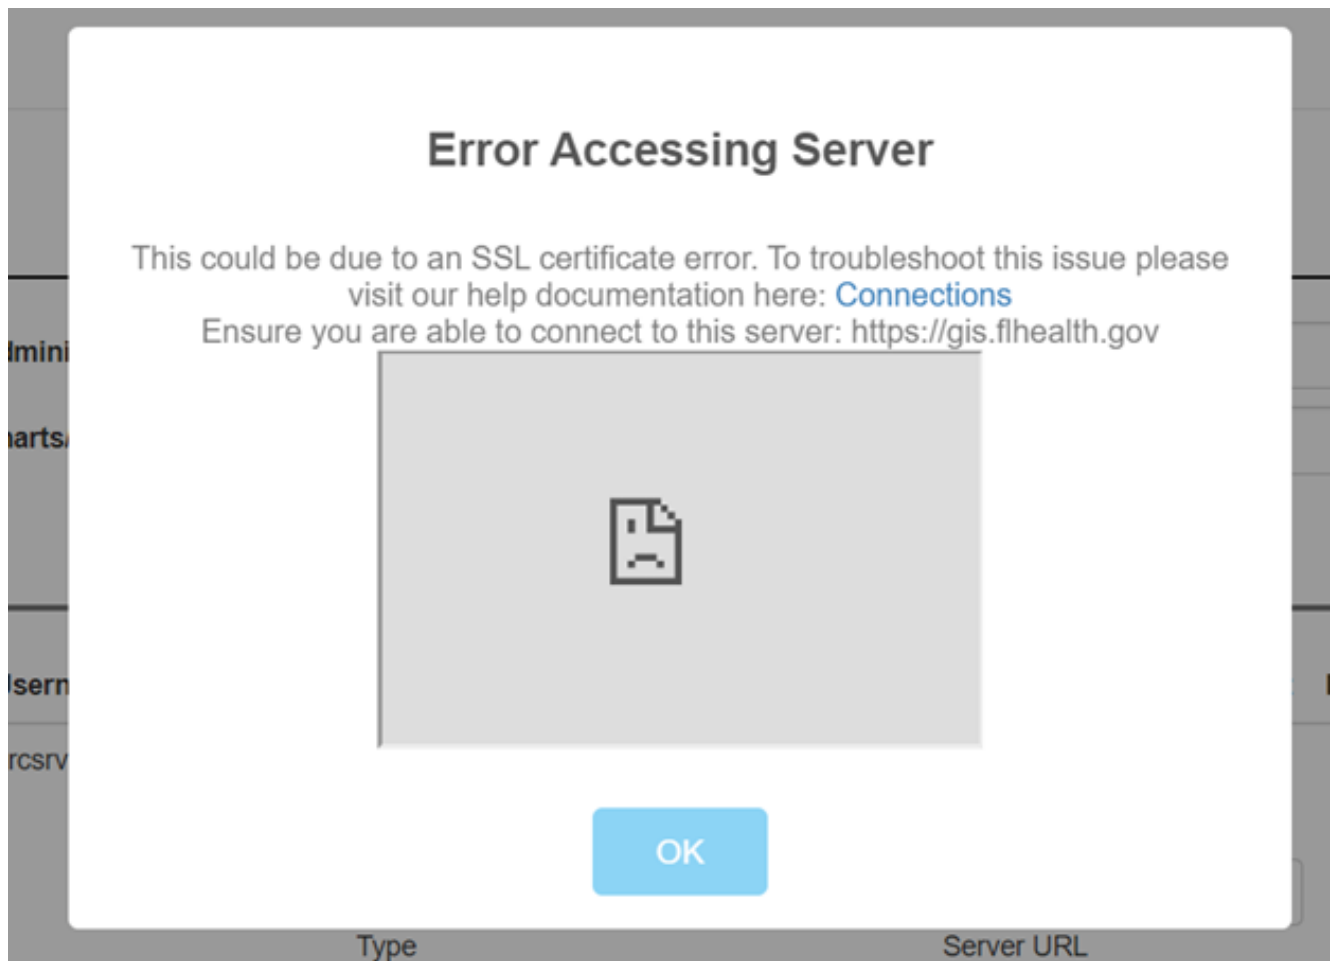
Error Accessing Server

This could be due to an SSL certificate error. To troubleshoot this issue please visit our help documentation here: Connections
Ensure you are able to connect to this server: https://gis.flhealth.gov

OK

lmini
arts.
Iserr
rcsrv

Type
Server URL